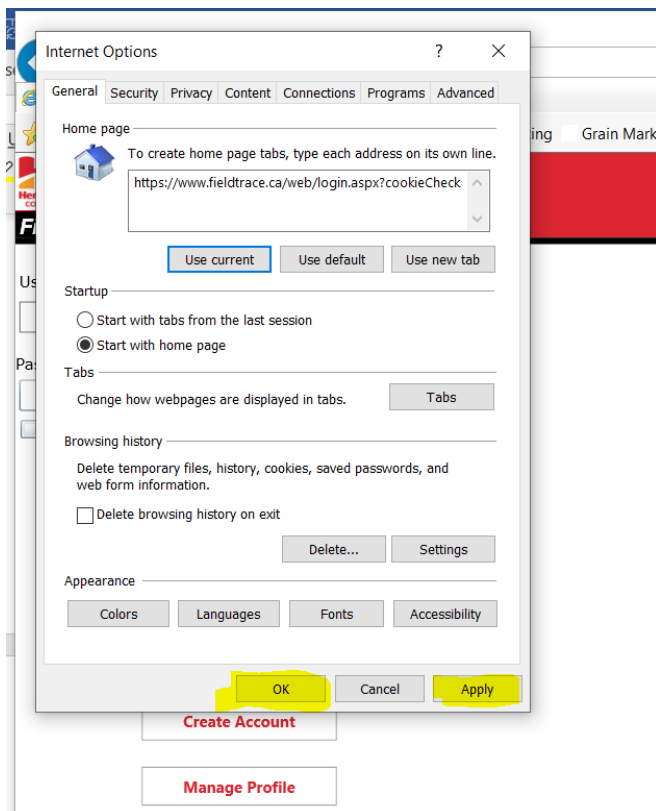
Internet Options ? ✕

General | Security | Privacy | Content | Connections | Programs | Advanced

Home page

To create home page tabs, type each address on its own line.

https://www.fieldtrace.ca/web/login.aspx?cookieCheck

Use current | Use default | Use new tab

Startup

Start with tabs from the last session

Start with home page

Tabs

Change how webpages are displayed in tabs. | Tabs

Browsing history

Delete temporary files, history, cookies, saved passwords, and web form information.

Delete browsing history on exit

Delete... | Settings

Appearance

Colors | Languages | Fonts | Accessibility

OK | Cancel | Apply

ing Grain Mark

Us

Pas

Create Account

Manage Profile